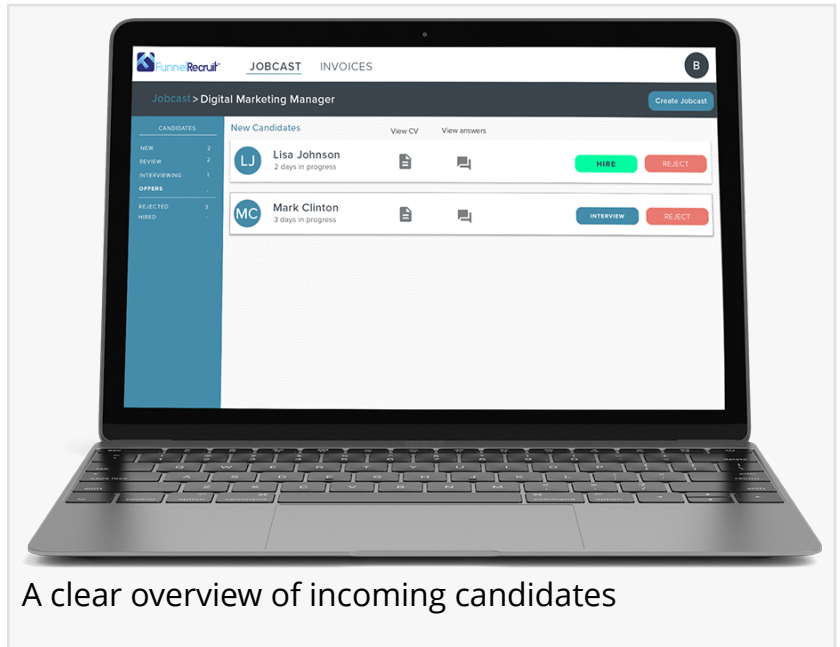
FunnelRecruit JOBCAST INVOICES B

Jobcast > Digital Marketing Manager

Create Jobcast

CANDIDATES

NEW 2
REVIEW 2
INTERVIEWING 1
OFFERS -
REJECTED 3
HIRED -

New Candidates View CV View answers

LJ Lisa Johnson
2 days in progress
HIRE REJECT

MC Mark Clinton
3 days in progress
INTERVIEW REJECT

A clear overview of incoming candidates